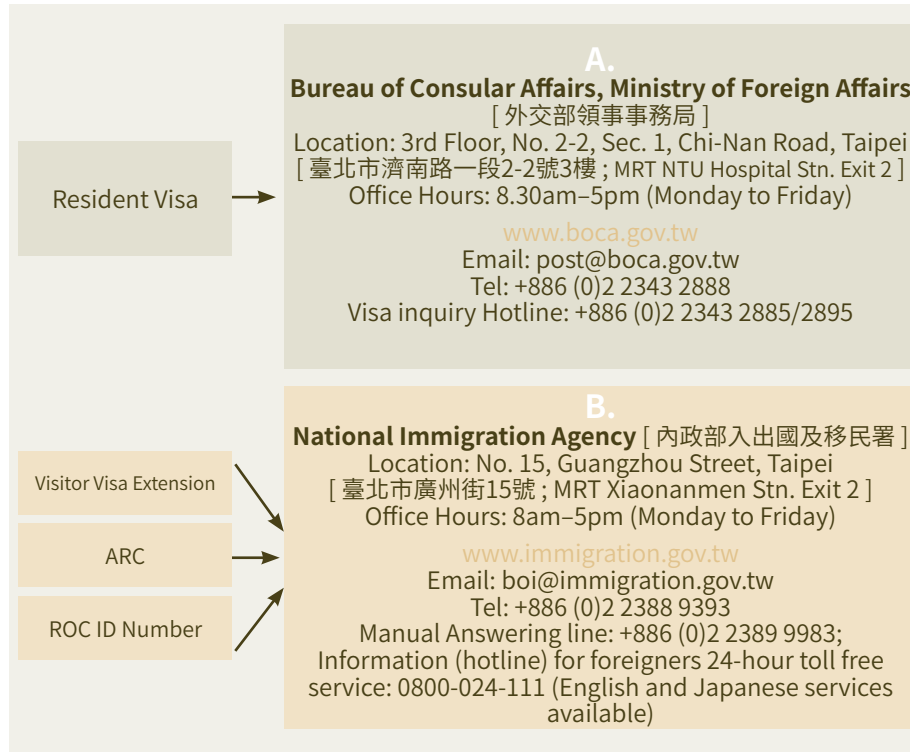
Resident Visa

A.
Bureau of Consular Affairs, Ministry of Foreign Affairs
[ 外交部領事事務局 ]
Location: 3rd Floor, No. 2-2, Sec. 1, Chi-Nan Road, Taipei
[ 臺北市濟南路一段2-2號3樓 ; MRT NTU Hospital Stn. Exit 2 ]
Office Hours: 8.30am–5pm (Monday to Friday)

www.boca.gov.tw
Email: post@boca.gov.tw
Tel: +886 (0)2 2343 2888
Visa inquiry Hotline: +886 (0)2 2343 2885/2895

Visitor Visa Extension

ARC

ROC ID Number

B.
National Immigration Agency [ 內政部入出國及移民署 ]
Location: No. 15, Guangzhou Street, Taipei
[ 臺北市廣州街15號 ; MRT Xiaonanmen Stn. Exit 2 ]
Office Hours: 8am–5pm (Monday to Friday)

www.immigration.gov.tw
Email: boi@immigration.gov.tw
Tel: +886 (0)2 2388 9393
Manual Answering line: +886 (0)2 2389 9983;
Information (hotline) for foreigners 24-hour toll free service: 0800-024-111 (English and Japanese services available)